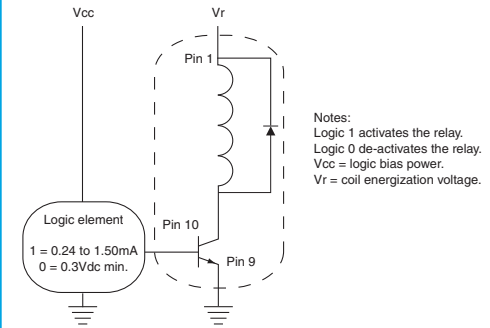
Vcc

Vr

Pin 1

Notes:
Logic 1 activates the relay.
Logic 0 de-activates the relay.
Vcc = logic bias power.
Vr = coil energization voltage.

Logic element

1 = 0.24 to 1.50mA
0 = 0.3Vdc min.

Pin 10

Pin 9